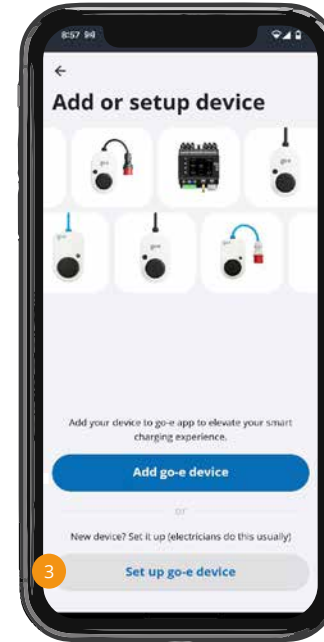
8:57

←

Add or setup device

go-e

go-e

go-e

go-e

go-e

Add your device to go-e app to elevate your smart charging experience.

Add go-e device

or

New device? Set it up (electricians do this usually)

3

Set up go-e device